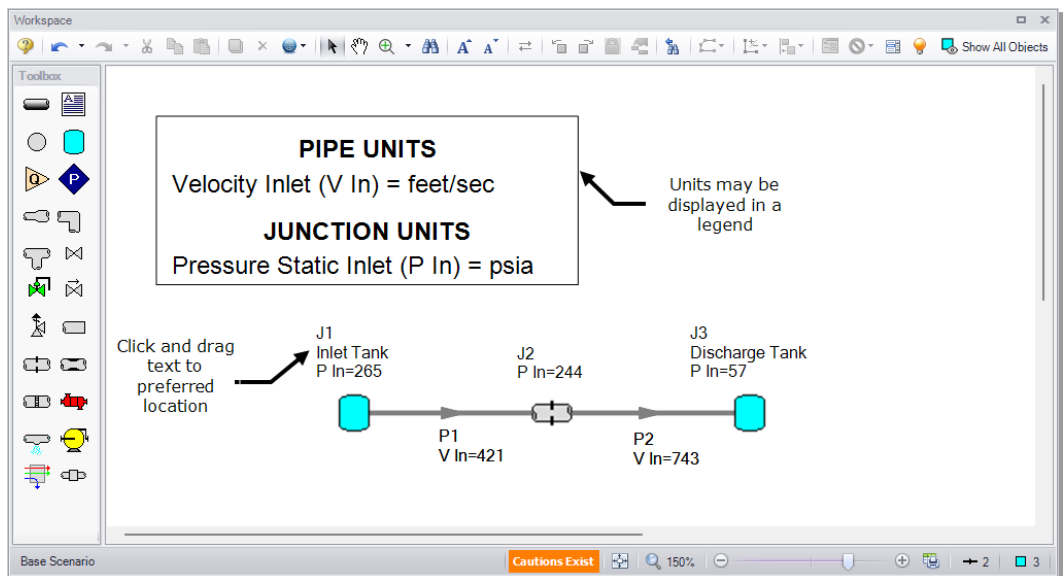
Workspace

Show All Objects

Toolbox

Q P

PIPE UNITS
Velocity Inlet (V In) = feet/sec

JUNCTION UNITS
Pressure Static Inlet (P In) = psia

Units may be displayed in a legend

Click and drag text to preferred location

J1
Inlet Tank
P In=265

J2
P In=244

J3
Discharge Tank
P In=57

P1
V In=421

P2
V In=743

Base Scenario

Cautions Exist

150%

2

3